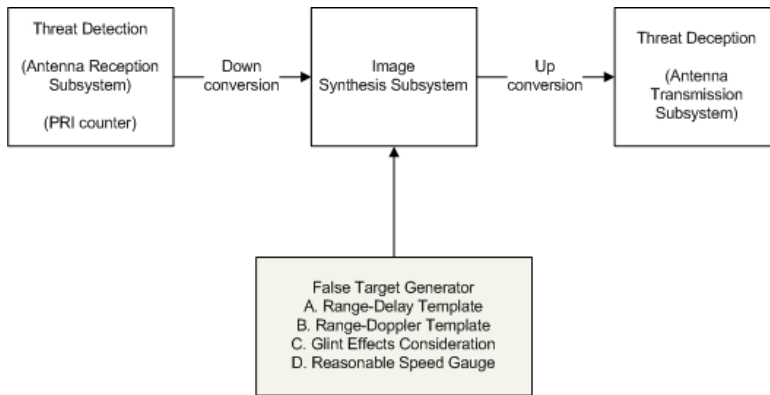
Threat Detection

(Antenna Reception Subsystem)

(PRI counter)

Down conversion

Image Synthesis Subsystem

Up conversion

Threat Deception

(Antenna Transmission Subsystem)

False Target Generator
A. Range-Delay Template
B. Range-Doppler Template
C. Glint Effects Consideration
D. Reasonable Speed Gauge